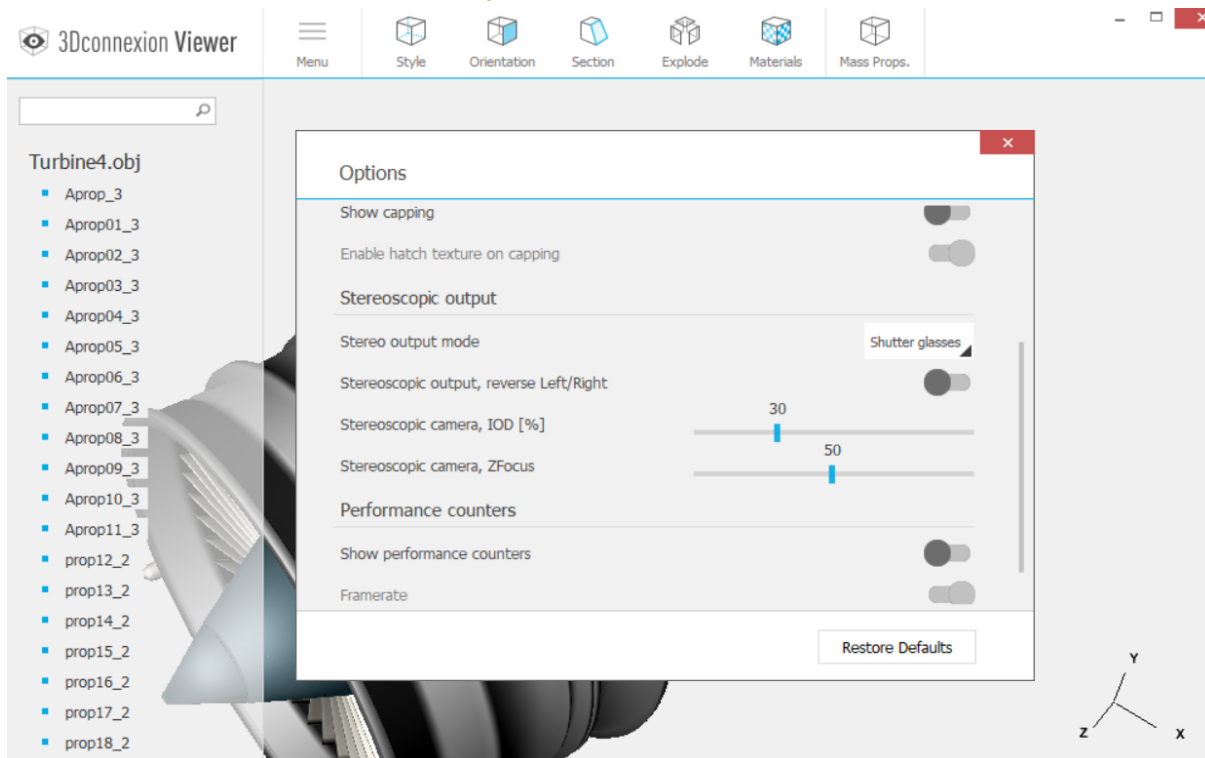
3Dconnexion Viewer

Menu

Style

Orientation

Section

Explode

Materials

Mass Props.

Turbine4.obj

Aprop_3
Aprop01_3
Aprop02_3
Aprop03_3
Aprop04_3
Aprop05_3
Aprop06_3
Aprop07_3
Aprop08_3
Aprop09_3
Aprop10_3
Aprop11_3
prop12_2
prop13_2
prop14_2
prop15_2
prop16_2
prop17_2
prop18_2

Options

Show capping

Enable hatch texture on capping

Stereoscopic output

Stereo output mode

Shutter glasses

Stereoscopic output, reverse Left/Right

Stereoscopic camera, IOD [%]

30

Stereoscopic camera, ZFocus

50

Performance counters

Show performance counters

Framerate

Restore Defaults

Y

Z

X